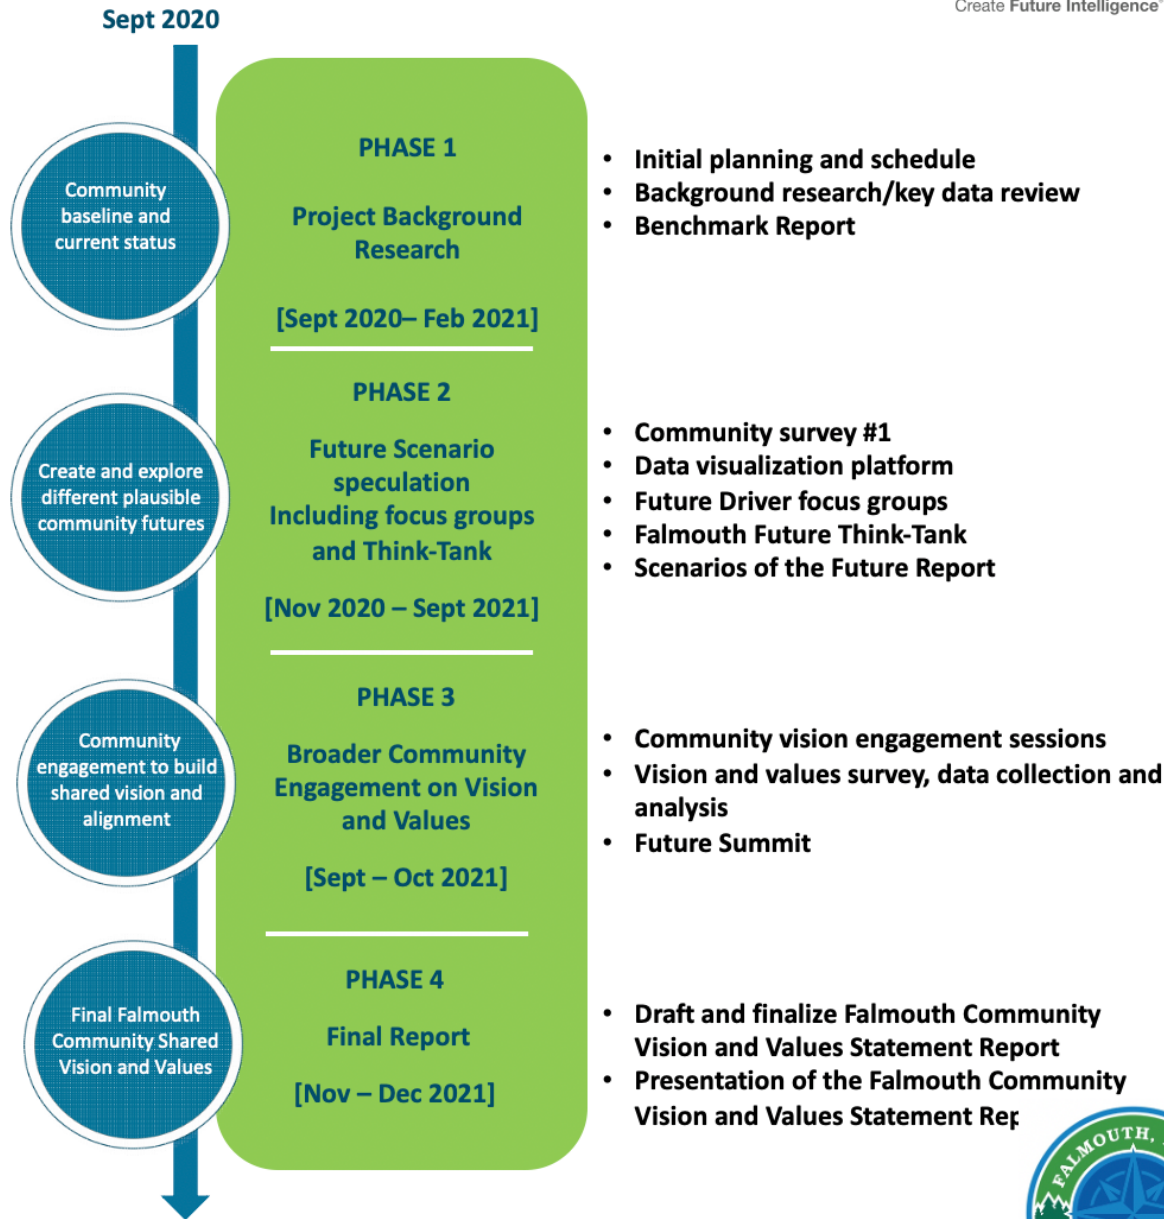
Create Future Intelligence

Sept 2020

Community baseline and current status

PHASE 1

Project Background Research

[Sept 2020– Feb 2021]

- Initial planning and schedule
- Background research/key data review
- Benchmark Report

Create and explore different plausible community futures

PHASE 2

Future Scenario speculation Including focus groups and Think-Tank

[Nov 2020 – Sept 2021]

- Community survey #1
- Data visualization platform
- Future Driver focus groups
- Falmouth Future Think-Tank
- Scenarios of the Future Report

Community engagement to build shared vision and alignment

PHASE 3

Broader Community Engagement on Vision and Values

[Sept – Oct 2021]

- Community vision engagement sessions
- Vision and values survey, data collection and analysis
- Future Summit

Final Falmouth Community Shared Vision and Values

PHASE 4

Final Report

[Nov – Dec 2021]

- Draft and finalize Falmouth Community Vision and Values Statement Report
- Presentation of the Falmouth Community Vision and Values Statement Rep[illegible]

FALMOUTH, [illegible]